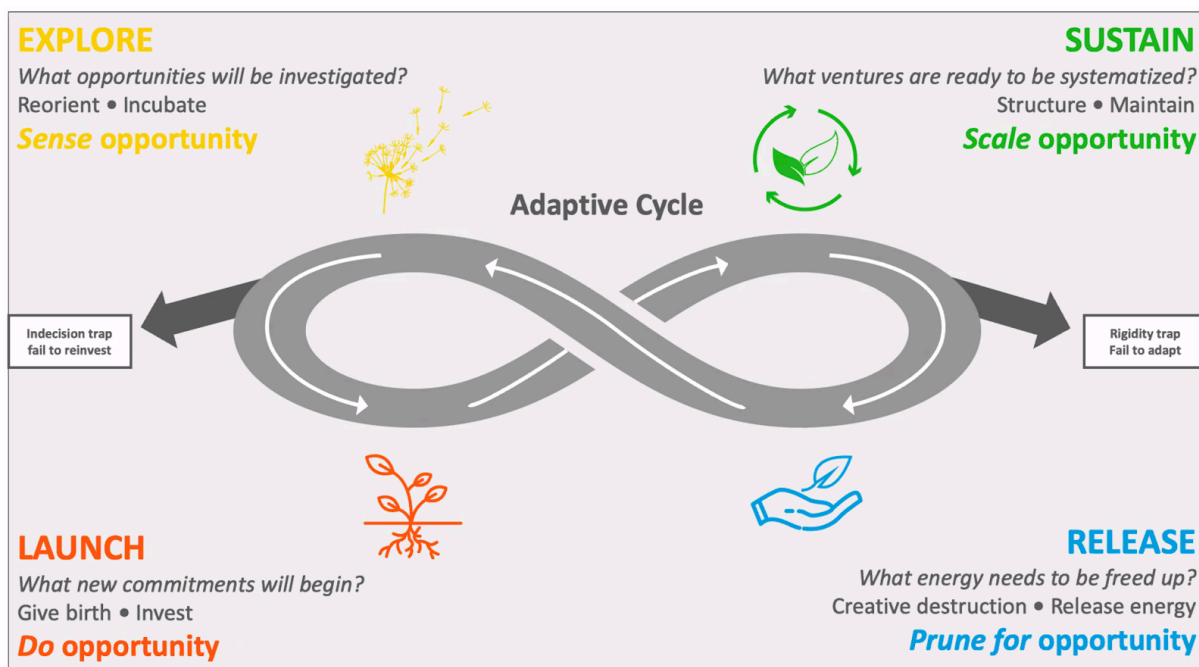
EXPLORE
What opportunities will be investigated?
Reorient • Incubate
Sense opportunity

SUSTAIN
What ventures are ready to be systematized?
Structure • Maintain
Scale opportunity

Adaptive Cycle

Indecision trap
fail to reinvest

Rigidity trap
Fail to adapt

LAUNCH
What new commitments will begin?
Give birth • Invest
Do opportunity

RELEASE
What energy needs to be freed up?
Creative destruction • Release energy
Prune for opportunity